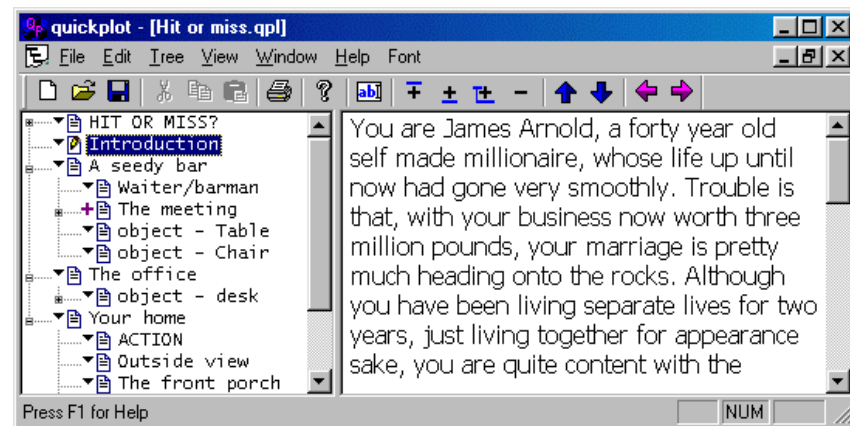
quickplot - [Hit or miss.qpl]

File Edit Tree View Window Help Font

HIT OR MISS?
Introduction
A seedy bar
Waiter/barman
The meeting
object - Table
object - Chair
The office
object - desk
Your home
ACTION
Outside view
The front porch

You are James Arnold, a forty year old self made millionaire, whose life up until now had gone very smoothly. Trouble is that, with your business now worth three million pounds, your marriage is pretty much heading onto the rocks. Although you have been living separate lives for two years, just living together for appearance sake, you are quite content with the

Press F1 for Help

NUM